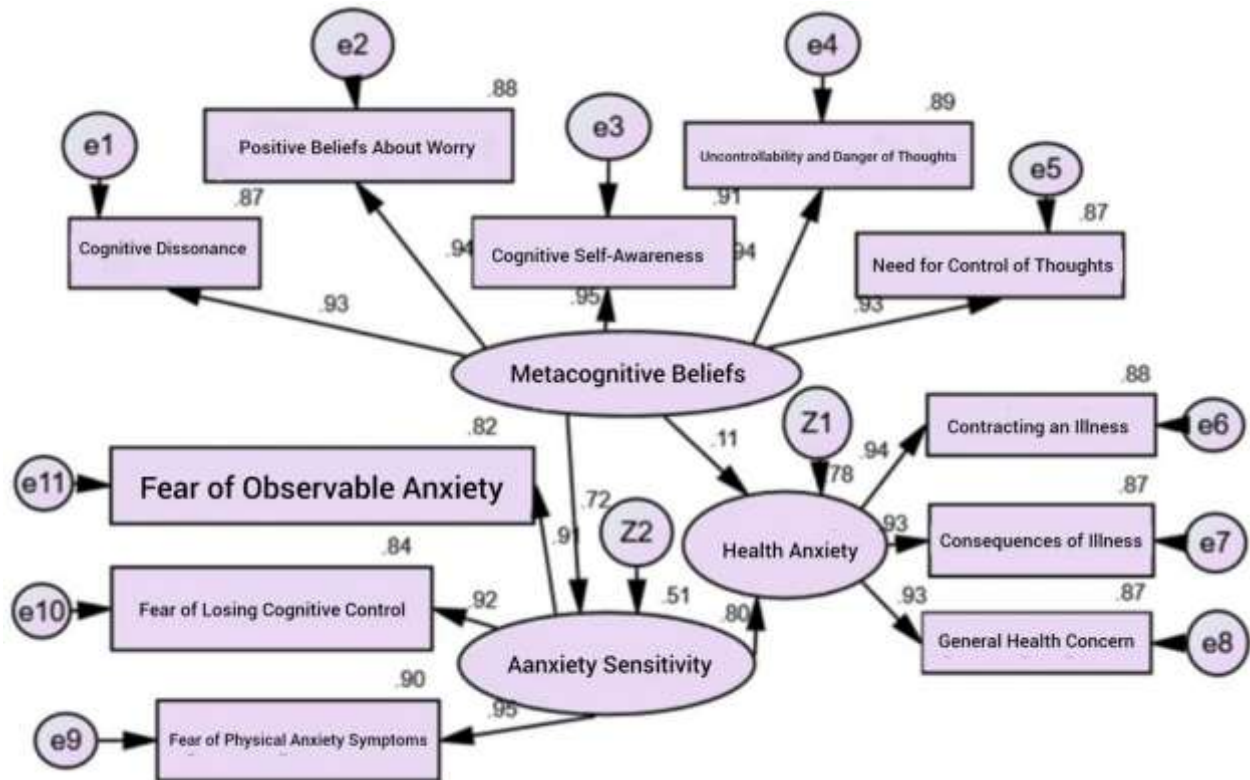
e2
e4
.88
.89
e1
Positive Beliefs About Worry
e3
Uncontrollability and Danger of Thoughts
e5
.87
.91
.87
Cognitive Dissonance
.94
Cognitive Self-Awareness
.94
Need for Control of Thoughts
.93
.95
.93
Metacognitive Beliefs
.88
.82
.11
Z1
Contracting an Illness
e6
.94
e11
Fear of Observable Anxiety
.72
.78
.87
.91
Z2
.93
Health Anxiety
Consequences of Illness
e7
.84
.51
.93
.87
e10
Fear of Losing Cognitive Control
.92
.80
General Health Concern
e8
Aanxiety Sensitivity
.90
.95
e9
Fear of Physical Anxiety Symptoms